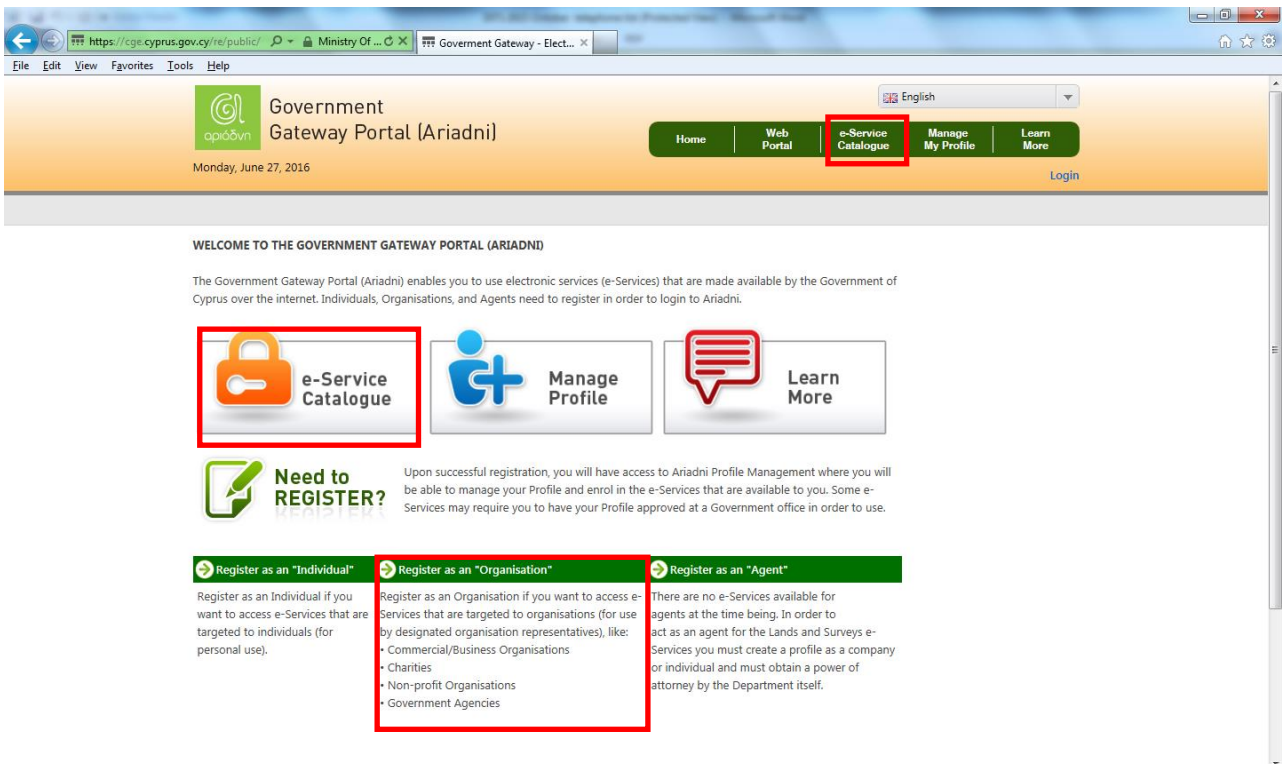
https://cge.cyprus.gov.cy/re/public/ Ministry Of ... Goverment Gateway - Elect...

File Edit View Favorites Tools Help

αριάδνη Government Gateway Portal (Ariadni)

Monday, June 27, 2016

English

Home | Web Portal | e-Service Catalogue | Manage My Profile | Learn More

Login

WELCOME TO THE GOVERNMENT GATEWAY PORTAL (ARIADNI)

The Government Gateway Portal (Ariadni) enables you to use electronic services (e-Services) that are made available by the Government of Cyprus over the internet. Individuals, Organisations, and Agents need to register in order to login to Ariadni.

e-Service Catalogue

Manage Profile

Learn More

Need to REGISTER?

Upon successful registration, you will have access to Ariadni Profile Management where you will be able to manage your Profile and enrol in the e-Services that are available to you. Some e-Services may require you to have your Profile approved at a Government office in order to use.

Register as an "Individual"

Register as an Individual if you want to access e-Services that are targeted to individuals (for personal use).

Register as an "Organisation"

Register as an Organisation if you want to access e-Services that are targeted to organisations (for use by designated organisation representatives), like:
• Commercial/Business Organisations
• Charities
• Non-profit Organisations
• Government Agencies

Register as an "Agent"

There are no e-Services available for agents at the time being. In order to act as an agent for the Lands and Surveys e-Services you must create a profile as a company or individual and must obtain a power of attorney by the Department itself.